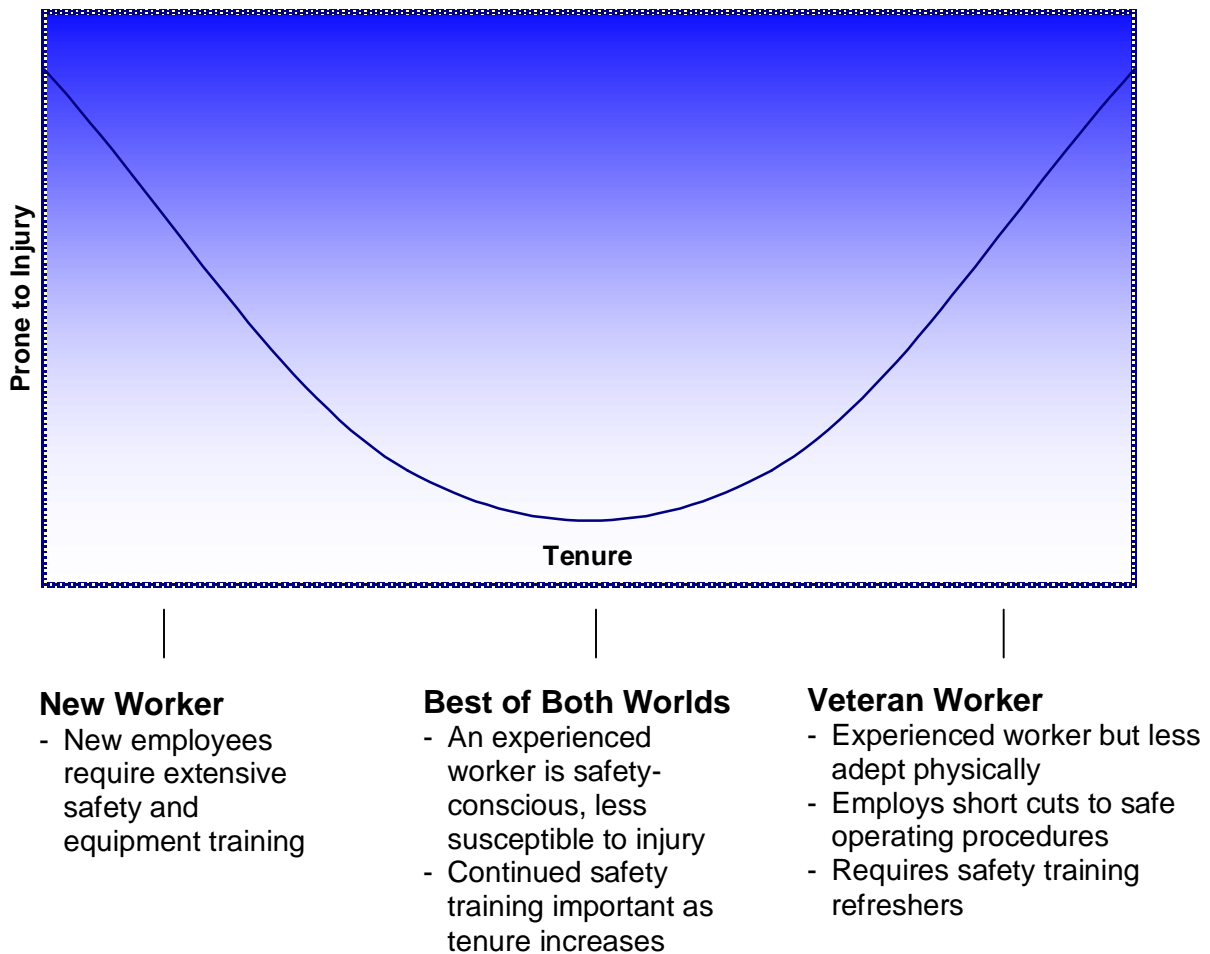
Prone to Injury

Tenure

New Worker
- New employees require extensive safety and equipment training

Best of Both Worlds
- An experienced worker is safety-conscious, less susceptible to injury
- Continued safety training important as tenure increases

Veteran Worker
- Experienced worker but less adept physically
- Employs short cuts to safe operating procedures
- Requires safety training refreshers